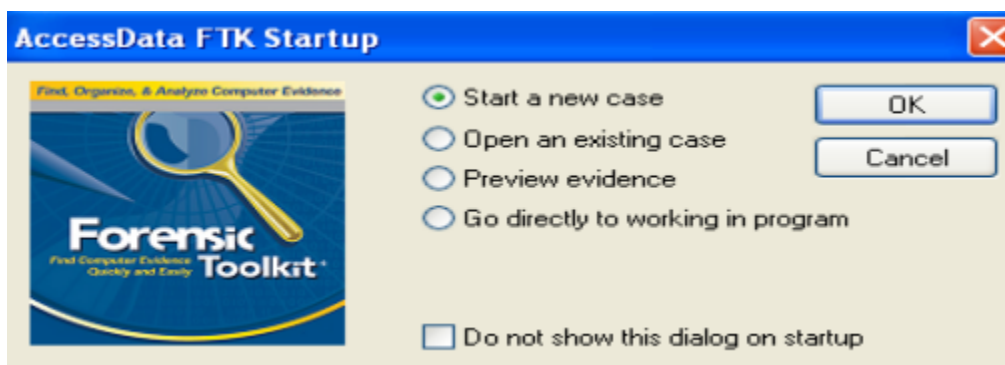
AccessData FTK Startup

Find, Organize, & Analyze Computer Evidence

Forensic Toolkit®

Find Computer Evidence Quickly and Easily

Start a new case

Open an existing case

Preview evidence

Go directly to working in program

OK

Cancel

Do not show this dialog on startup